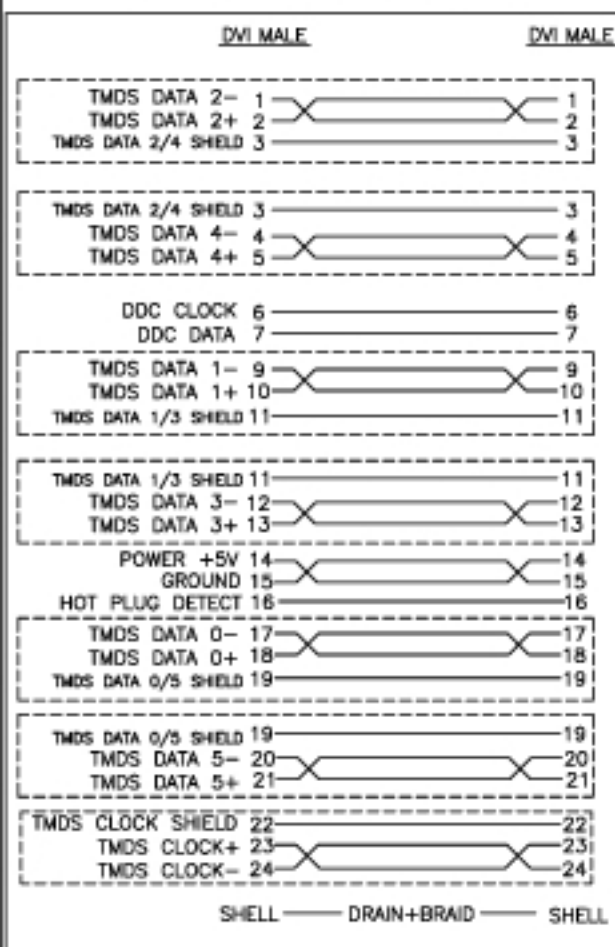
DVI MALE DVI MALE

TMDS DATA 2− 1 1
TMDS DATA 2+ 2 2
TMDS DATA 2/4 SHIELD 3 3

TMDS DATA 2/4 SHIELD 3 3
TMDS DATA 4− 4 4
TMDS DATA 4+ 5 5

DDC CLOCK 6 6
DDC DATA 7 7

TMDS DATA 1− 9 9
TMDS DATA 1+ 10 10
TMDS DATA 1/3 SHIELD 11 11

TMDS DATA 1/3 SHIELD 11 11
TMDS DATA 3− 12 12
TMDS DATA 3+ 13 13

POWER +5V 14 14
GROUND 15 15
HOT PLUG DETECT 16 16

TMDS DATA 0− 17 17
TMDS DATA 0+ 18 18
TMDS DATA 0/5 SHIELD 19 19

TMDS DATA 0/5 SHIELD 19 19
TMDS DATA 5− 20 20
TMDS DATA 5+ 21 21

TMDS CLOCK SHIELD 22 22
TMDS CLOCK+ 23 23
TMDS CLOCK− 24 24

SHELL DRAIN+BRAID SHELL